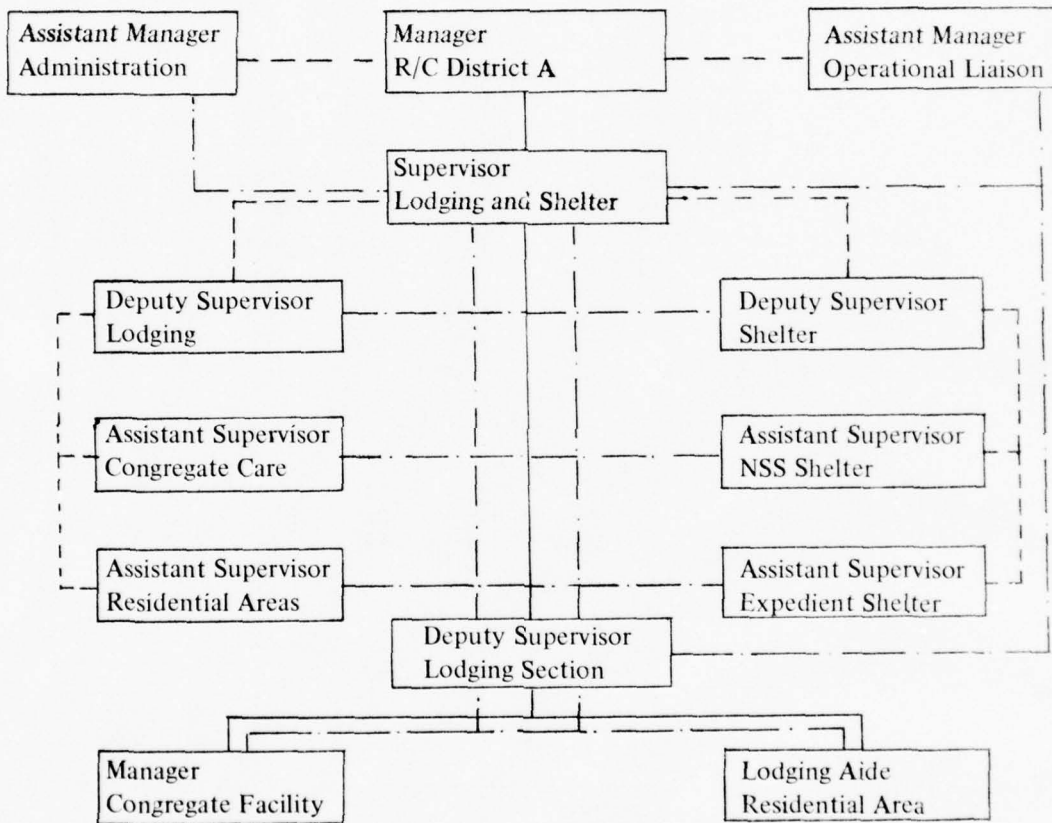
Assistant Manager
Administration

Manager
R/C District A

Assistant Manager
Operational Liaison

Supervisor
Lodging and Shelter

Deputy Supervisor
Lodging

Deputy Supervisor
Shelter

Assistant Supervisor
Congregate Care

Assistant Supervisor
NSS Shelter

Assistant Supervisor
Residential Areas

Assistant Supervisor
Expedient Shelter

Deputy Supervisor
Lodging Section

Manager
Congregate Facility

Lodging Aide
Residential Area